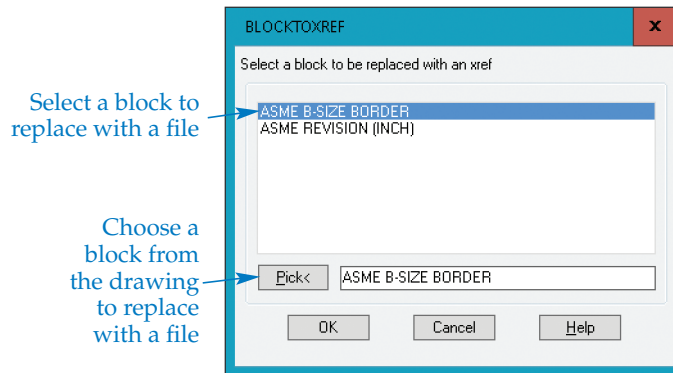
BLOCKTOXREF

x

Select a block to be replaced with an xref

Select a block to replace with a file

ASME B-SIZE BORDER
ASME REVISION (INCH)

Choose a block from the drawing to replace with a file

Pick<

ASME B-SIZE BORDER

OK

Cancel

Help